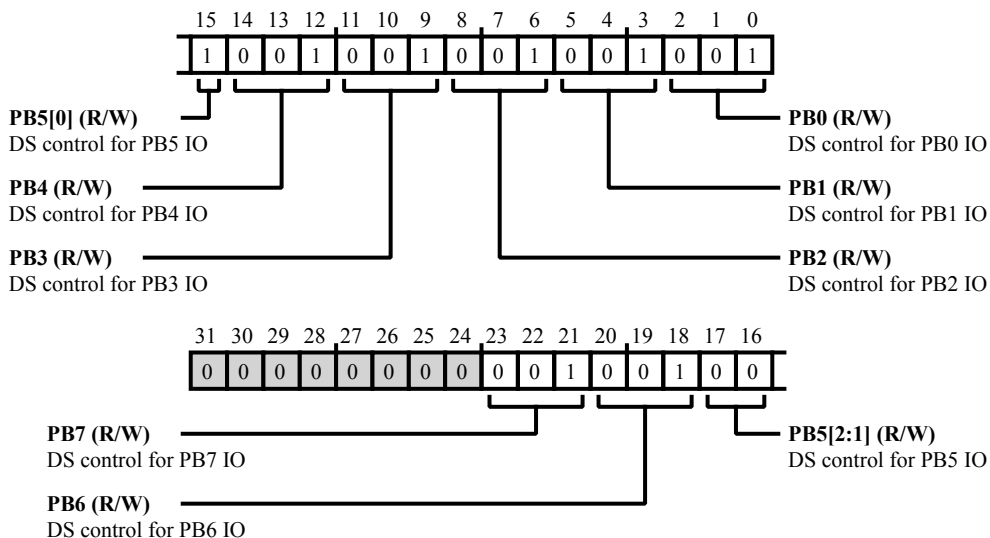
15 14 13 12 11 10 9 8 7 6 5 4 3 2 1 0

| 1 | 0 | 0 | 1 | 0 | 0 | 1 | 0 | 0 | 1 | 0 | 0 | 1 | 0 | 0 | 1 |
|---|---|---|---|---|---|---|---|---|---|---|---|---|---|---|---|

**PB5[0] (R/W)**
DS control for PB5 IO

**PB4 (R/W)**
DS control for PB4 IO

**PB3 (R/W)**
DS control for PB3 IO

**PB0 (R/W)**
DS control for PB0 IO

**PB1 (R/W)**
DS control for PB1 IO

**PB2 (R/W)**
DS control for PB2 IO

31 30 29 28 27 26 25 24 23 22 21 20 19 18 17 16

| 0 | 0 | 0 | 0 | 0 | 0 | 0 | 0 | 0 | 0 | 1 | 0 | 0 | 1 | 0 | 0 |
|---|---|---|---|---|---|---|---|---|---|---|---|---|---|---|---|

**PB7 (R/W)**
DS control for PB7 IO

**PB6 (R/W)**
DS control for PB6 IO

**PB5[2:1] (R/W)**
DS control for PB5 IO